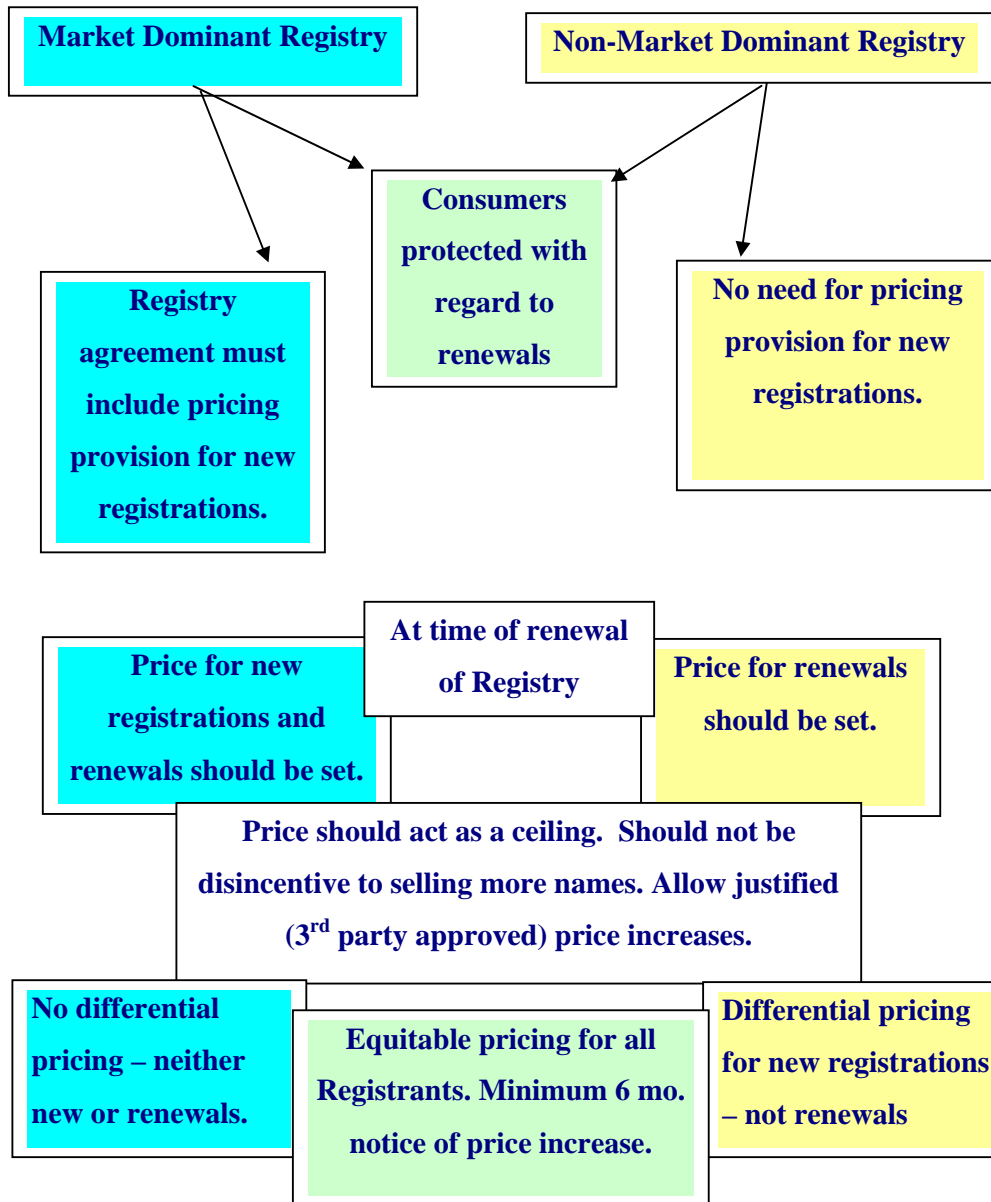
Market Dominant Registry

Non-Market Dominant Registry

Consumers protected with regard to renewals

Registry agreement must include pricing provision for new registrations.

No need for pricing provision for new registrations.

Price for new registrations and renewals should be set.

At time of renewal of Registry

Price for renewals should be set.

Price should act as a ceiling. Should not be disincentive to selling more names. Allow justified ($3^{rd}$ party approved) price increases.

No differential pricing – neither new or renewals.

Equitable pricing for all Registrants. Minimum 6 mo. notice of price increase.

Differential pricing for new registrations – not renewals